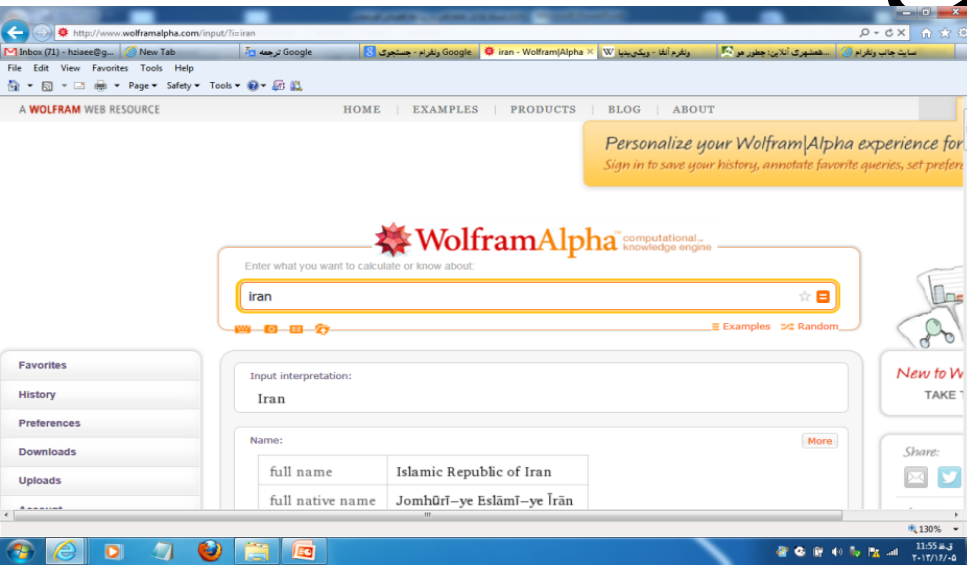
http://www.wolframalpha.com/input/?i=iran

Inbox (71) - hziaee@g... | New Tab | ترجمه Google | ولفرام - جستجوی Google | iran - Wolfram|Alpha | ولفرام آلفا - ویکی‌پدیا | همشهری آنلاین: چطور مو... | سایت جالب ولفرام

File Edit View Favorites Tools Help

Page ▾ Safety ▾ Tools ▾

A WOLFRAM WEB RESOURCE

HOME | EXAMPLES | PRODUCTS | BLOG | ABOUT

Personalize your Wolfram|Alpha experience for
Sign in to save your history, annotate favorite queries, set prefere

WolframAlpha computational... knowledge engine

Enter what you want to calculate or know about:

iran

Examples Random

Favorites
History
Preferences
Downloads
Uploads

Input interpretation:
Iran

Name:
More

| full name | Islamic Republic of Iran |
|---|---|
| full native name | Jomhūrī-ye Eslāmī-ye Īrān |

New to W
TAKE

Share:

130%

11:55 ق.ظ
۲۰۱۲/۱۲/۰۵